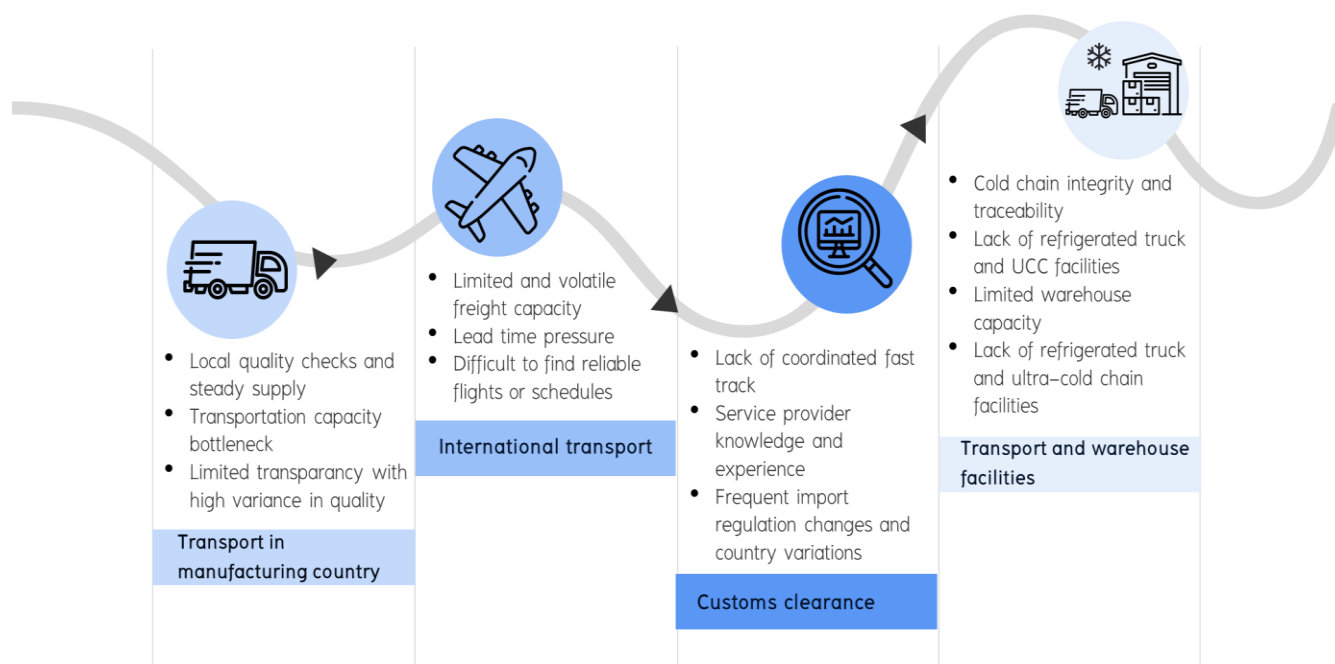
- Local quality checks and steady supply
- Transportation capacity bottleneck
- Limited transparancy with high variance in quality

Transport in manufacturing country

- Limited and volatile freight capacity
- Lead time pressure
- Difficult to find reliable flights or schedules

International transport

- Lack of coordinated fast track
- Service provider knowledge and experience
- Frequent import regulation changes and country variations

Customs clearance

- Cold chain integrity and traceability
- Lack of refrigerated truck and UCC facilities
- Limited warehouse capacity
- Lack of refrigerated truck and ultra-cold chain facilities

Transport and warehouse facilities